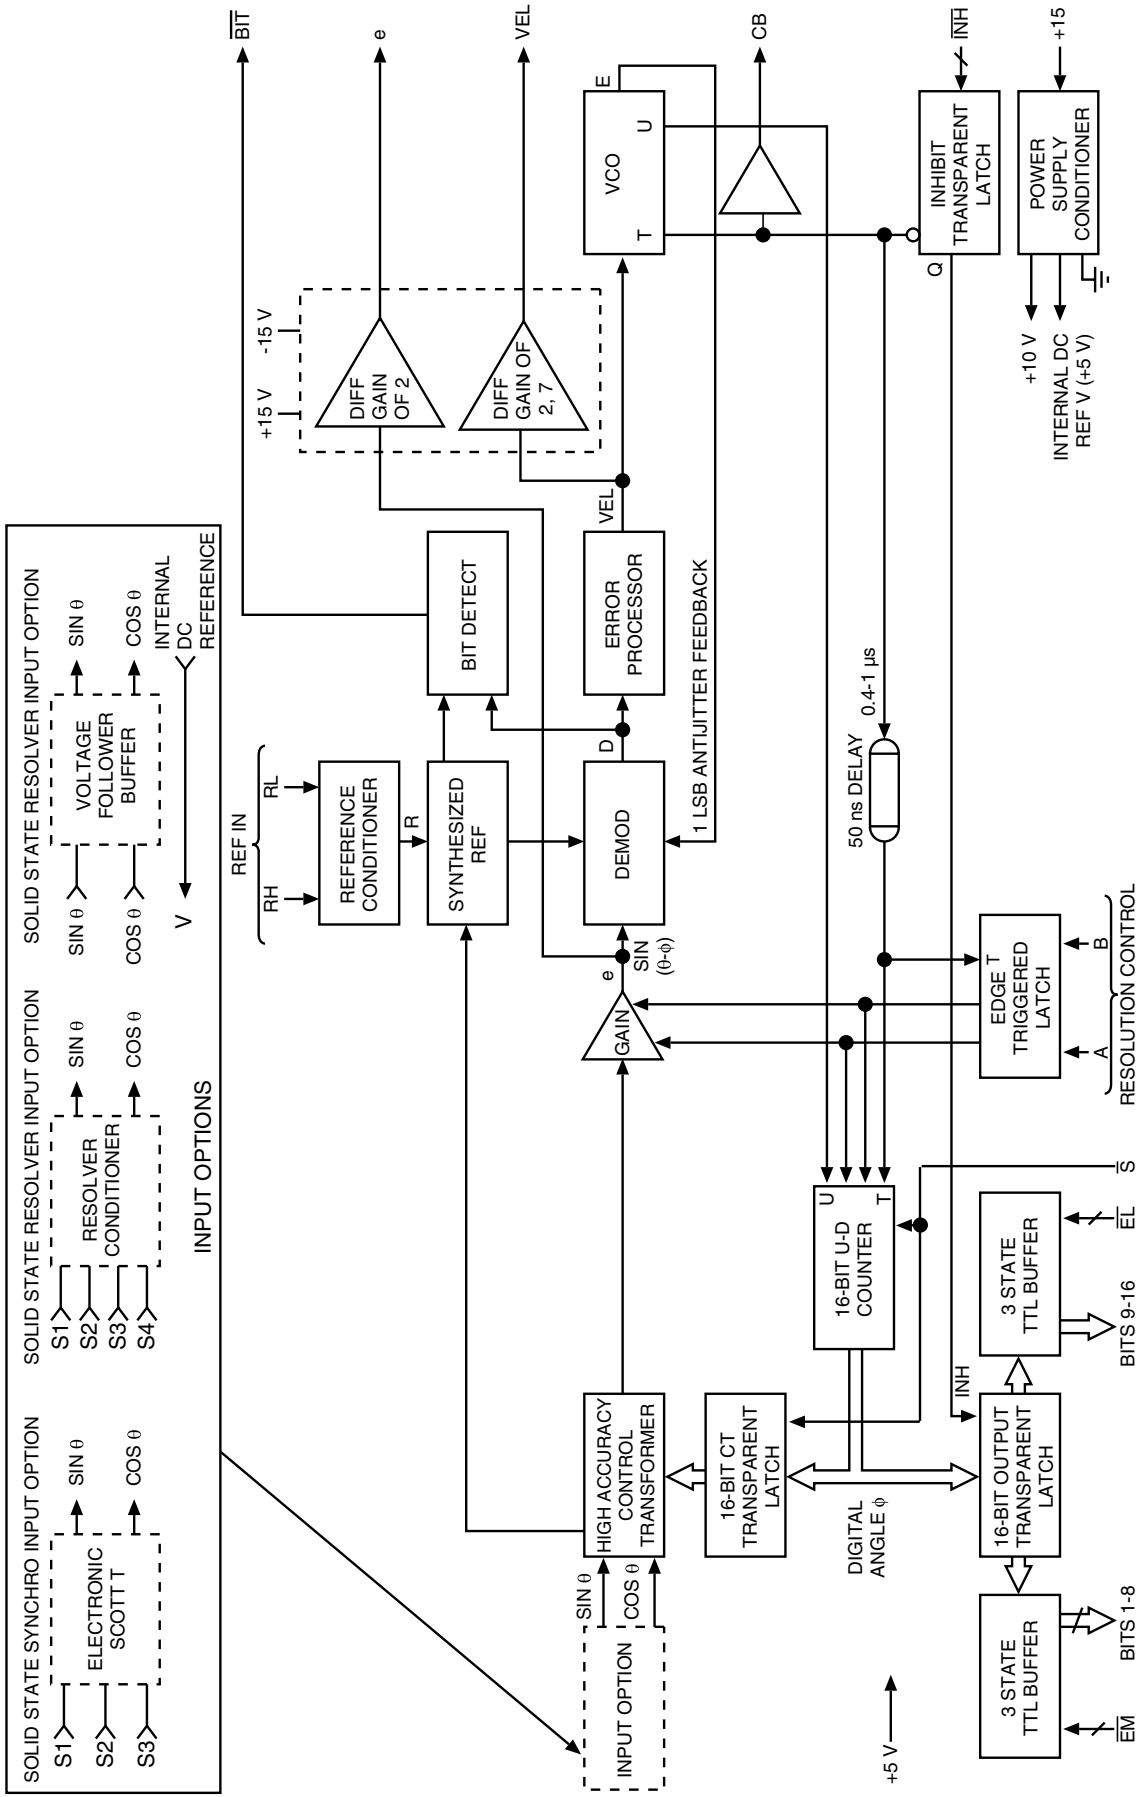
SOLID STATE SYNCHRO INPUT OPTION

S1
S2
S3
ELECTRONIC SCOTT T
SIN θ
COS θ

SOLID STATE RESOLVER INPUT OPTION

S1
S2
S3
S4
RESOLVER CONDITIONER
SIN θ
COS θ

SOLID STATE RESOLVER INPUT OPTION

SIN θ
COS θ
VOLTAGE FOLLOWER BUFFER
SIN θ
COS θ
V
INTERNAL DC REFERENCE

INPUT OPTIONS

INPUT OPTION
SIN θ
COS θ
HIGH ACCURACY CONTROL TRANSFORMER
16-BIT CT TRANSPARENT LATCH
DIGITAL ANGLE ϕ
16-BIT U-D COUNTER
U
T
GAIN
e
SIN (θ-ϕ)
REF IN
RH
RL
REFERENCE CONDITIONER
R
SYNTHESIZED REF
DEMOD
D
BIT DETECT
ERROR PROCESSOR
VEL
1 LSB ANTIJITTER FEEDBACK
+15 V
-15 V
DIFF GAIN OF 2
DIFF GAIN OF 2, 7
$\overline{BIT}$
e
VEL
VCO
E
U
T
CB
50 ns DELAY
0.4-1 µs
INHIBIT TRANSPARENT LATCH
Q
$\overline{INH}$
POWER SUPPLY CONDITIONER
+15
+10 V
INTERNAL DC REF V (+5 V)
EDGE TRIGGERED LATCH
T
A
B
RESOLUTION CONTROL
$\overline{S}$
INH
3 STATE TTL BUFFER
$\overline{EL}$
BITS 9-16
16-BIT OUTPUT TRANSPARENT LATCH
3 STATE TTL BUFFER
$\overline{EM}$
BITS 1-8
+5 V